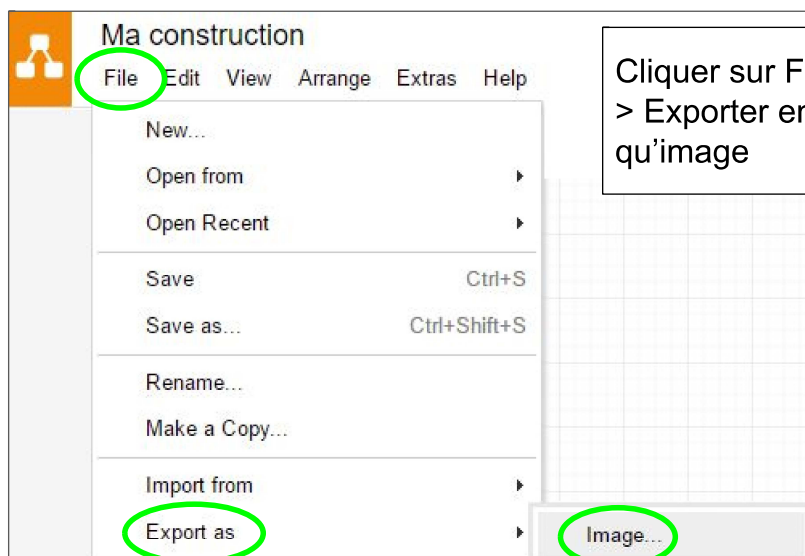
Ma construction

File Edit View Arrange Extras Help

New...
Open from
Open Recent
Save Ctrl+S
Save as... Ctrl+Shift+S
Rename...
Make a Copy...
Import from
Export as
Image...

Cliquer sur F
> Exporter er
qu'image